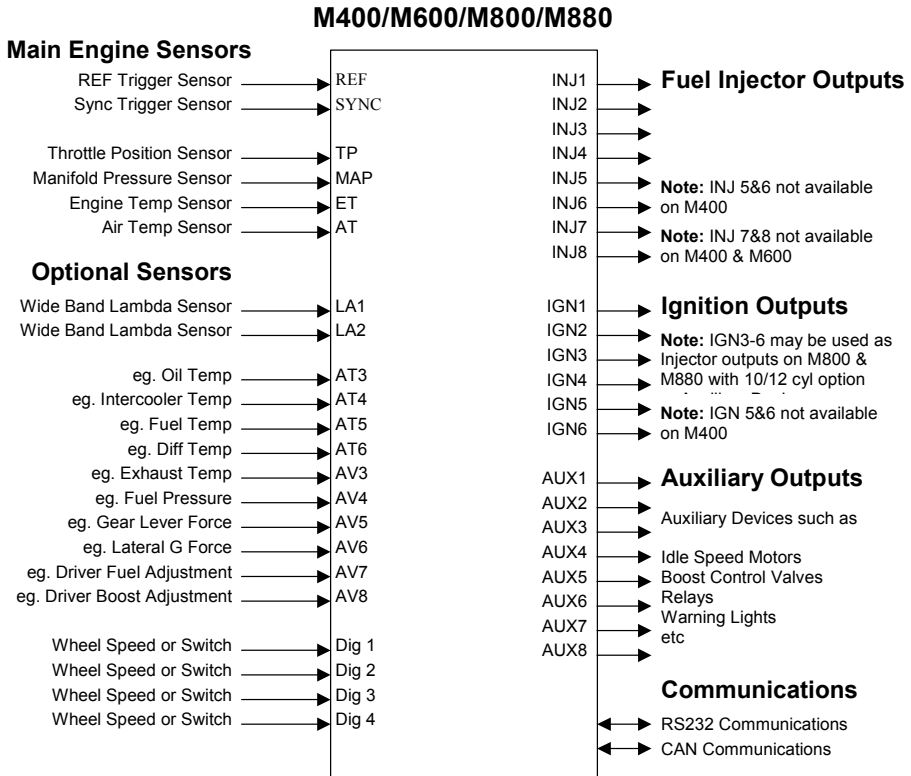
M400/M600/M800/M880

Main Engine Sensors

REF Trigger Sensor REF
Sync Trigger Sensor SYNC

Throttle Position Sensor TP
Manifold Pressure Sensor MAP
Engine Temp Sensor ET
Air Temp Sensor AT

Optional Sensors

Wide Band Lambda Sensor LA1
Wide Band Lambda Sensor LA2

eg. Oil Temp AT3
eg. Intercooler Temp AT4
eg. Fuel Temp AT5
eg. Diff Temp AT6
eg. Exhaust Temp AV3
eg. Fuel Pressure AV4
eg. Gear Lever Force AV5
eg. Lateral G Force AV6
eg. Driver Fuel Adjustment AV7
eg. Driver Boost Adjustment AV8

Wheel Speed or Switch Dig 1
Wheel Speed or Switch Dig 2
Wheel Speed or Switch Dig 3
Wheel Speed or Switch Dig 4

INJ1
INJ2
INJ3
INJ4
INJ5
INJ6
INJ7
INJ8

Fuel Injector Outputs

Note: INJ 5&6 not available on M400

Note: INJ 7&8 not available on M400 & M600

IGN1
IGN2
IGN3
IGN4
IGN5
IGN6

Ignition Outputs

Note: IGN3-6 may be used as Injector outputs on M800 & M880 with 10/12 cyl option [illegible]

Note: IGN 5&6 not available on M400

AUX1
AUX2
AUX3
AUX4
AUX5
AUX6
AUX7
AUX8

Auxiliary Outputs

Auxiliary Devices such as

Idle Speed Motors
Boost Control Valves
Relays
Warning Lights
etc

Communications

RS232 Communications
CAN Communications